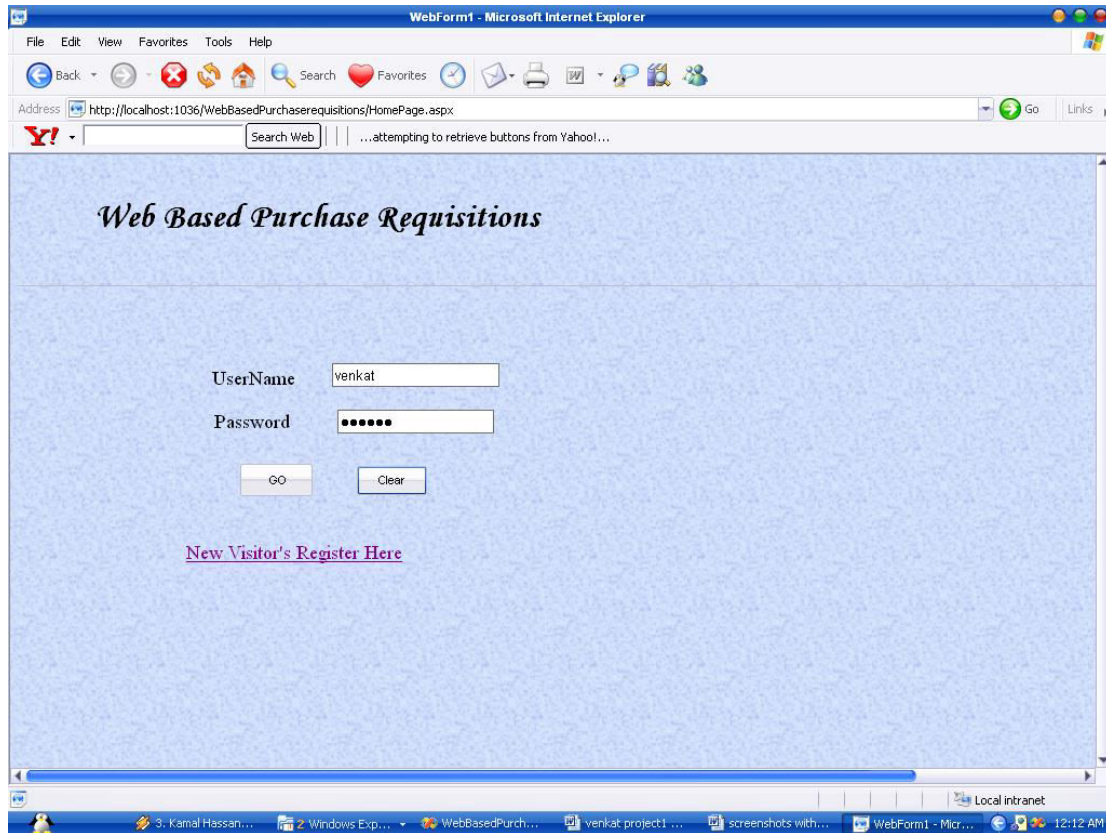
WebForm1 - Microsoft Internet Explorer

File Edit View Favorites Tools Help

Back Search Favorites

Address http://localhost:1036/WebBasedPurchaserequisitions/HomePage.aspx Go Links

Y! Search Web ...attempting to retrieve buttons from Yahoo!...

Web Based Purchase Requisitions

UserName venkat

Password ••••••

GO Clear

New Visitor's Register Here

Local intranet

3. Kamal Hassan... 2 Windows Exp... WebBasedPurch... venkat project1 ... screenshots with... WebForm1 - Micr... 12:12 AM